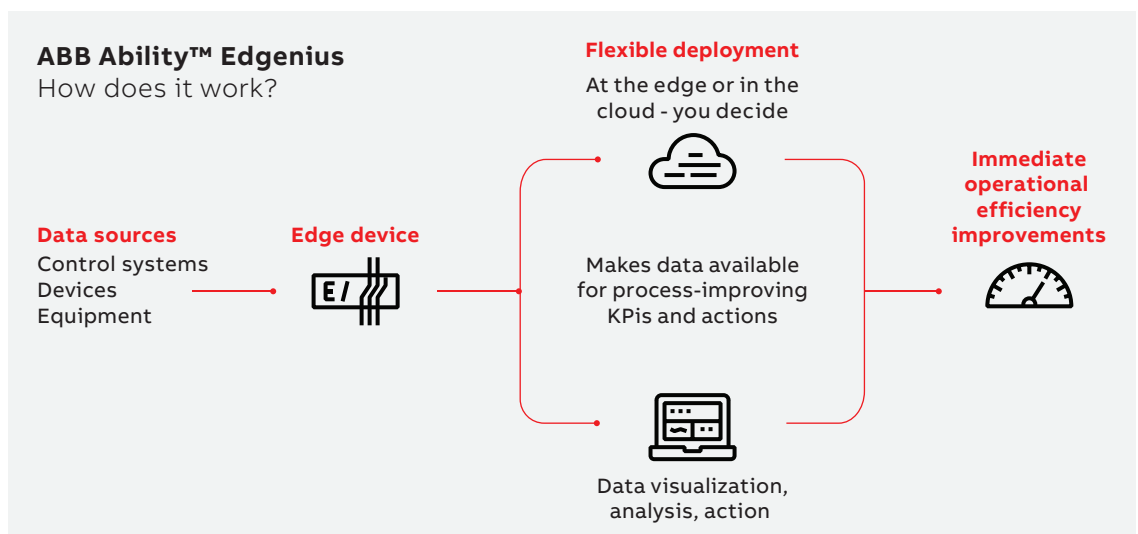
ABB Ability™ Edgenius
How does it work?

Flexible deployment
At the edge or in the cloud - you decide

Immediate operational efficiency improvements

Data sources
Control systems
Devices
Equipment

Edge device

E/

Makes data available for process-improving KPis and actions

Data visualization, analysis, action